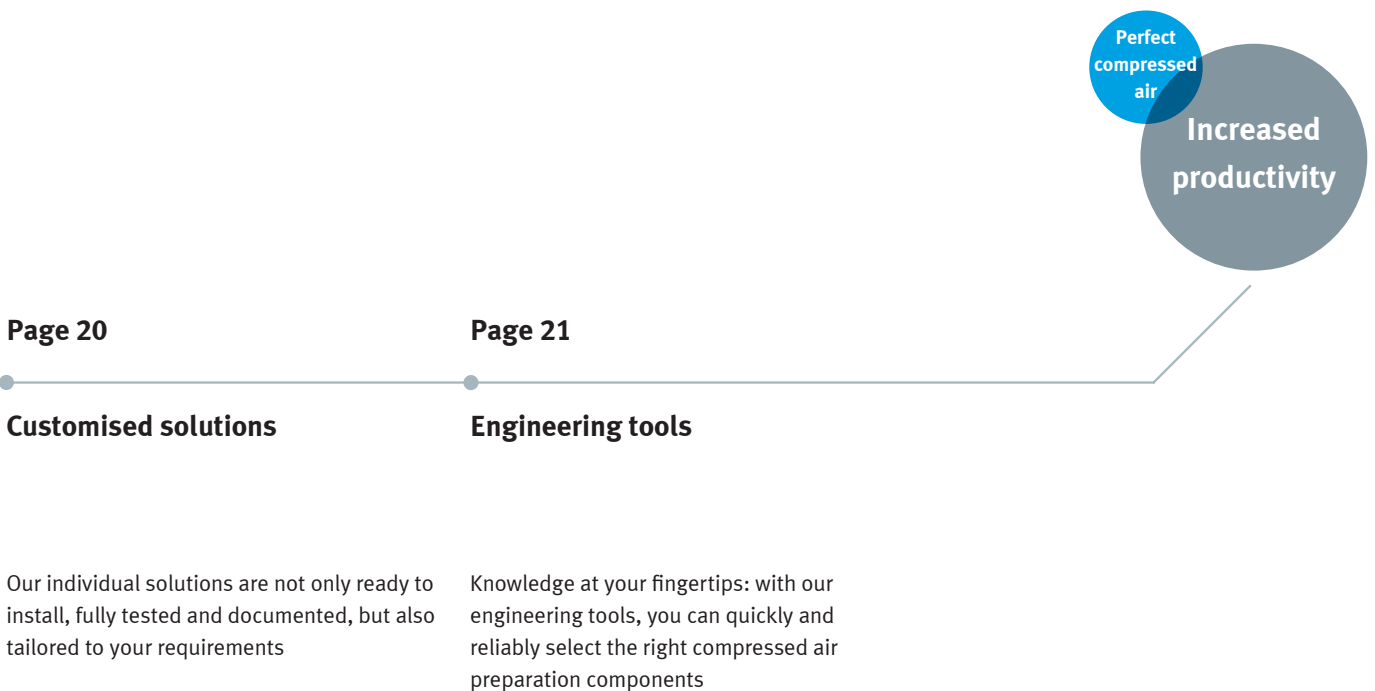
Perfect compressed air

Increased productivity

Page 20

Customised solutions

Our individual solutions are not only ready to install, fully tested and documented, but also tailored to your requirements

Page 21

Engineering tools

Knowledge at your fingertips: with our engineering tools, you can quickly and reliably select the right compressed air preparation components